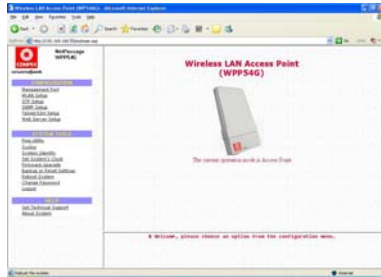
Wireless LAN Access Point (WPP54G) - Microsoft Internet Explorer

File Edit View Favorites Tools Help

Back Search Favorites

Address http://192.168.168.1/frameset.asp Go Links

COMPEX NetPassage WPP54G

CONFIGURATION
Management Port
WLAN Setup
STP Setup
SNMP Setup
Telnet/SSH Setup
Web Server Setup

SYSTEM TOOLS
Ping Utility
Traceroute
System Identity
Set System's Clock
Firmware Upgrade
Backup or Reset Settings
Reboot System
Change Password
Logout

HELP
Get Technical Support
About System

Wireless LAN Access Point (WPP54G)

The current operation mode is Access Point

Welcome, please choose an option from the configuration menu.

Internet